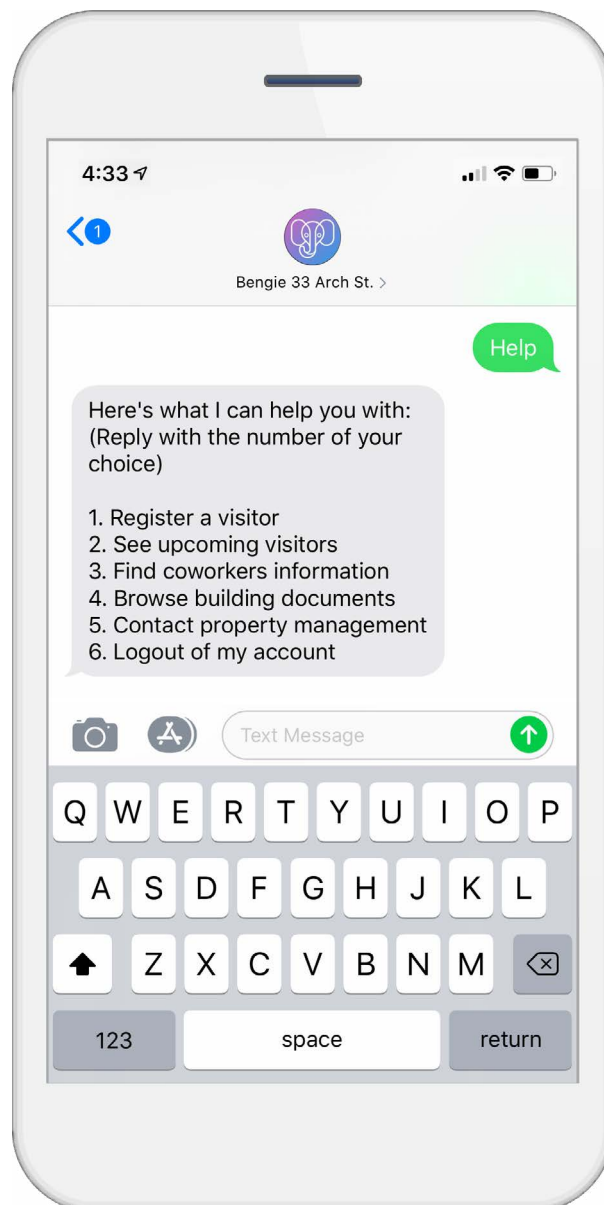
4:33

1

Bengie 33 Arch St. >

Help

Here's what I can help you with: (Reply with the number of your choice)

1. Register a visitor
2. See upcoming visitors
3. Find coworkers information
4. Browse building documents
5. Contact property management
6. Logout of my account

Text Message

Q W E R T Y U I O P
A S D F G H J K L
Z X C V B N M
123 space return